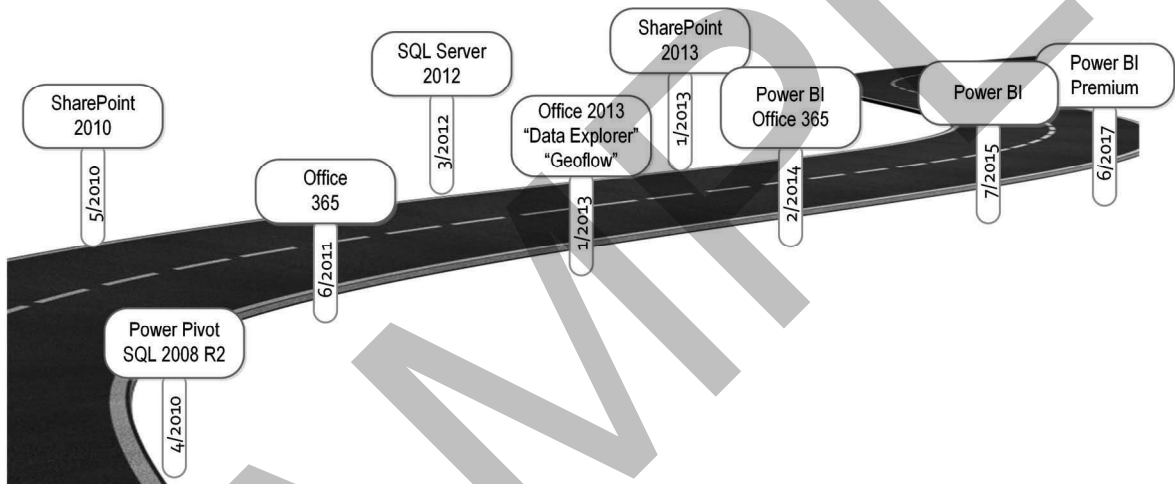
SharePoint 2010

5/2010

Power Pivot SQL 2008 R2

4/2010

Office 365

6/2011

SQL Server 2012

3/2012

Office 2013 "Data Explorer" "Geoflow"

1/2013

SharePoint 2013

1/2013

Power BI Office 365

2/2014

Power BI

7/2015

Power BI Premium

6/2017

SAMPLE